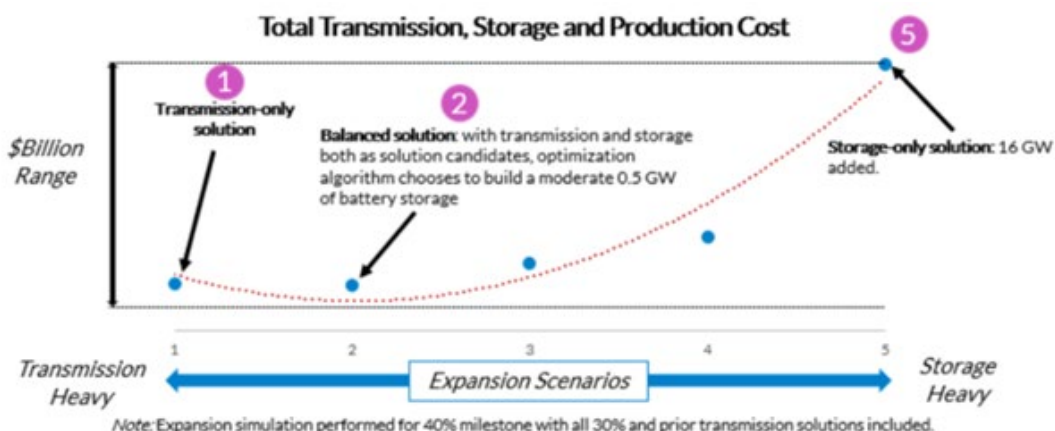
Total Transmission, Storage and Production Cost

5

1

Transmission-only solution

2

Balanced solution: with transmission and storage both as solution candidates, optimization algorithm chooses to build a moderate 0.5 GW of battery storage

$Billion Range

Storage-only solution: 16 GW added.

1

2

3

4

5

Transmission Heavy

Expansion Scenarios

Storage Heavy

Note: Expansion simulation performed for 40% milestone with all 30% and prior transmission solutions included.